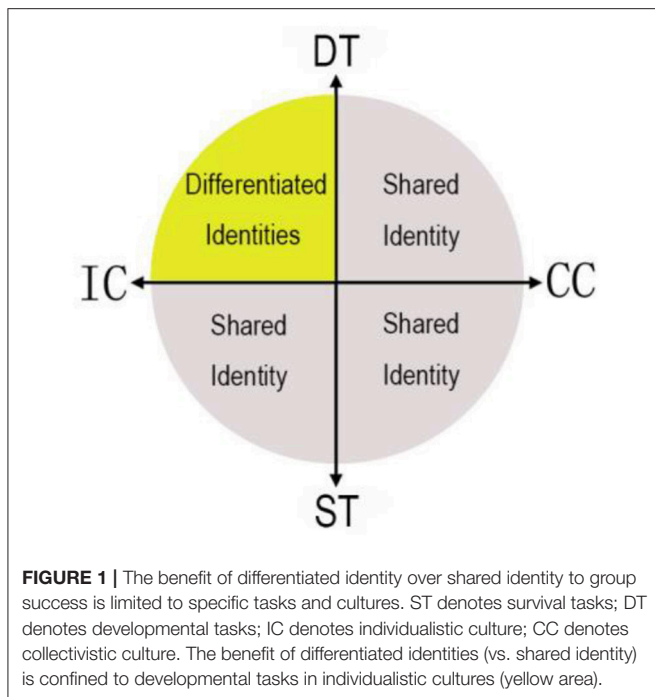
DT

Differentiated Identities

Shared Identity

IC

CC

Shared Identity

Shared Identity

ST

**FIGURE 1 |** The benefit of differentiated identity over shared identity to group success is limited to specific tasks and cultures. ST denotes survival tasks; DT denotes developmental tasks; IC denotes individualistic culture; CC denotes collectivistic culture. The benefit of differentiated identities (vs. shared identity) is confined to developmental tasks in individualistic cultures (yellow area).